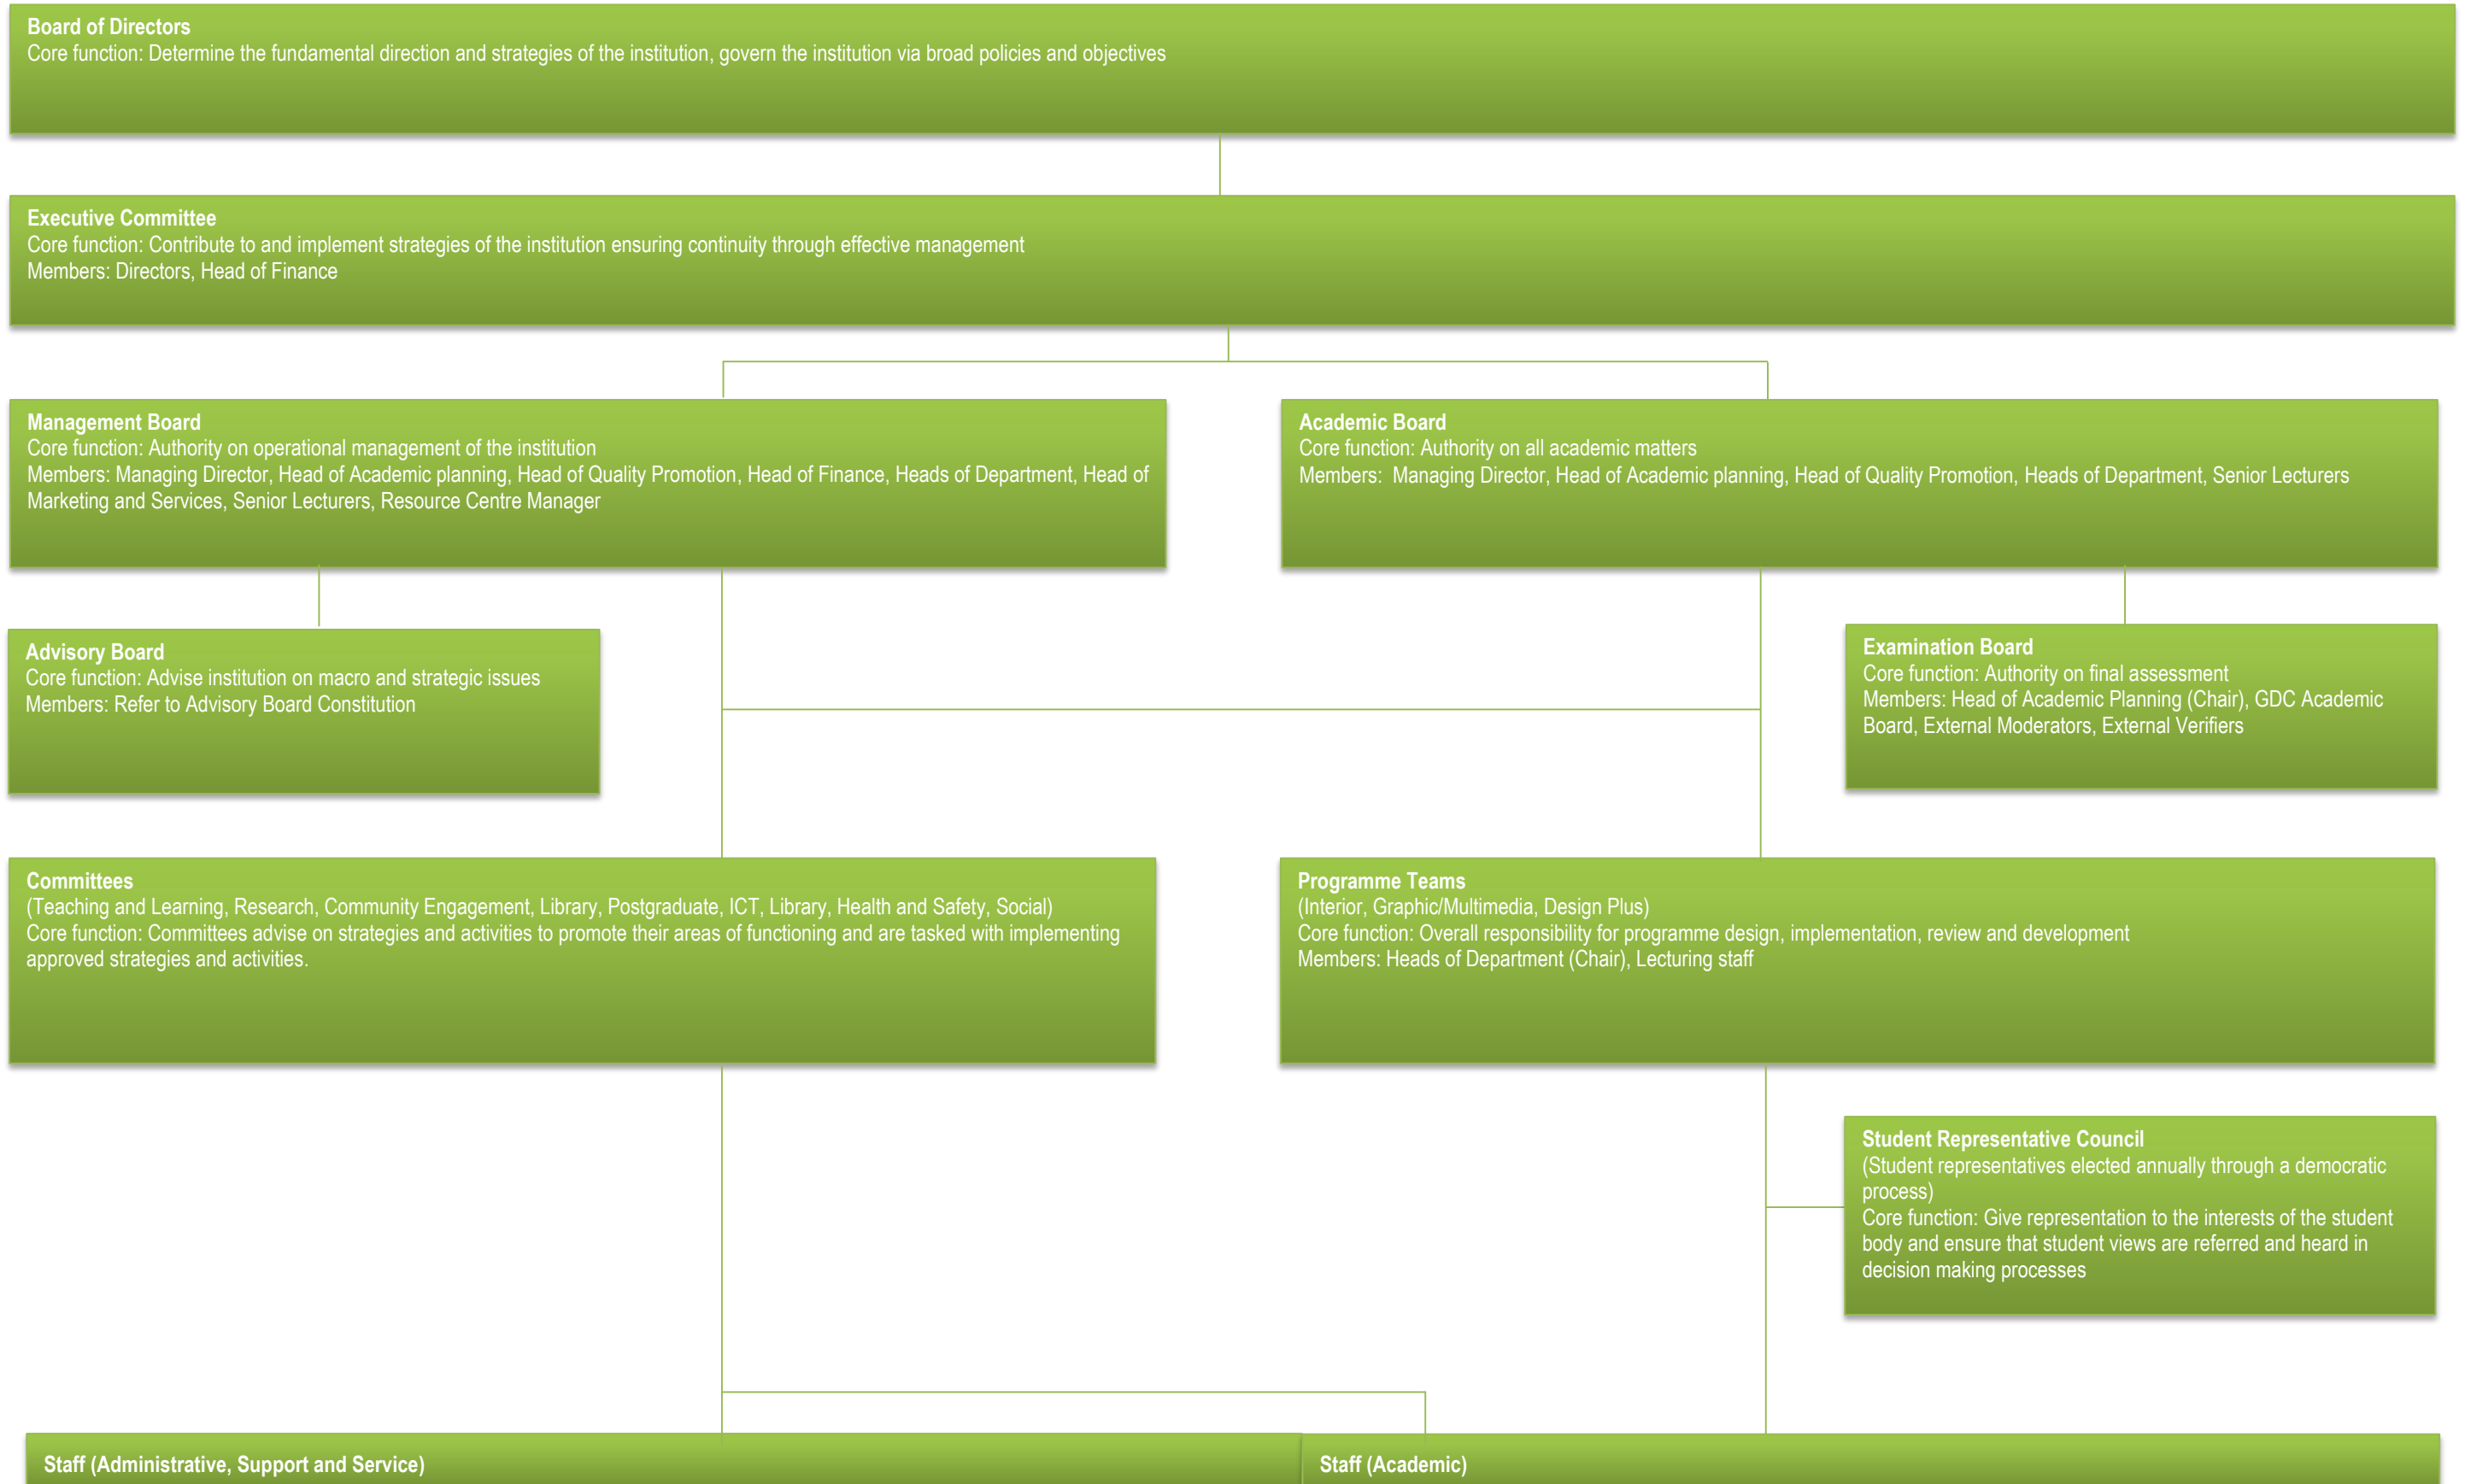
Board of Directors
Core function: Determine the fundamental direction and strategies of the institution, govern the institution via broad policies and objectives

Executive Committee
Core function: Contribute to and implement strategies of the institution ensuring continuity through effective management
Members: Directors, Head of Finance

Management Board
Core function: Authority on operational management of the institution
Members: Managing Director, Head of Academic planning, Head of Quality Promotion, Head of Finance, Heads of Department, Head of Marketing and Services, Senior Lecturers, Resource Centre Manager

Academic Board
Core function: Authority on all academic matters
Members: Managing Director, Head of Academic planning, Head of Quality Promotion, Heads of Department, Senior Lecturers

Advisory Board
Core function: Advise institution on macro and strategic issues
Members: Refer to Advisory Board Constitution

Examination Board
Core function: Authority on final assessment
Members: Head of Academic Planning (Chair), GDC Academic Board, External Moderators, External Verifiers

Committees
(Teaching and Learning, Research, Community Engagement, Library, Postgraduate, ICT, Library, Health and Safety, Social)
Core function: Committees advise on strategies and activities to promote their areas of functioning and are tasked with implementing approved strategies and activities.

Programme Teams
(Interior, Graphic/Multimedia, Design Plus)
Core function: Overall responsibility for programme design, implementation, review and development
Members: Heads of Department (Chair), Lecturing staff

Student Representative Council
(Student representatives elected annually through a democratic process)
Core function: Give representation to the interests of the student body and ensure that student views are referred and heard in decision making processes

Staff (Administrative, Support and Service)

Staff (Academic)